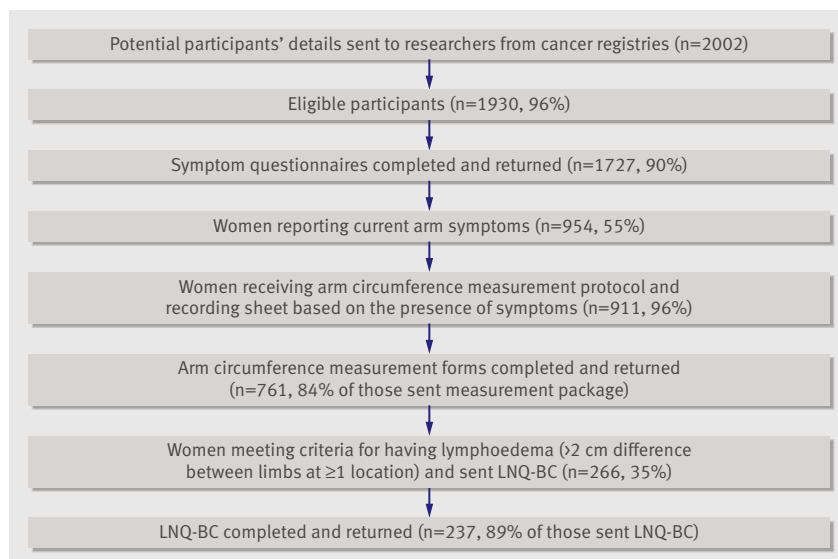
Potential participants' details sent to researchers from cancer registries (n=2002)

Eligible participants (n=1930, 96%)

Symptom questionnaires completed and returned (n=1727, 90%)

Women reporting current arm symptoms (n=954, 55%)

Women receiving arm circumference measurement protocol and recording sheet based on the presence of symptoms (n=911, 96%)

Arm circumference measurement forms completed and returned (n=761, 84% of those sent measurement package)

Women meeting criteria for having lymphoedema (>2 cm difference between limbs at ≥1 location) and sent LNQ-BC (n=266, 35%)

LNQ-BC completed and returned (n=237, 89% of those sent LNQ-BC)